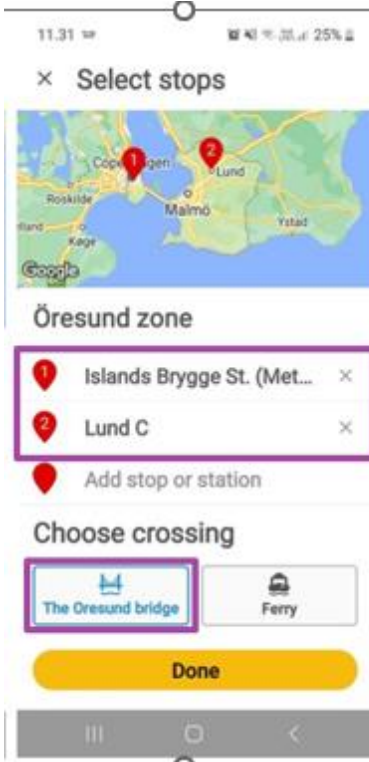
11.31 25%

× Select stops

Copenhagen
Roskilde
Malmö
Lund
Ystad
Køge
Google

1
2

Öresund zone

1 Islands Brygge St. (Met... ×

2 Lund C ×

Add stop or station

Choose crossing

The Oresund bridge

Ferry

Done